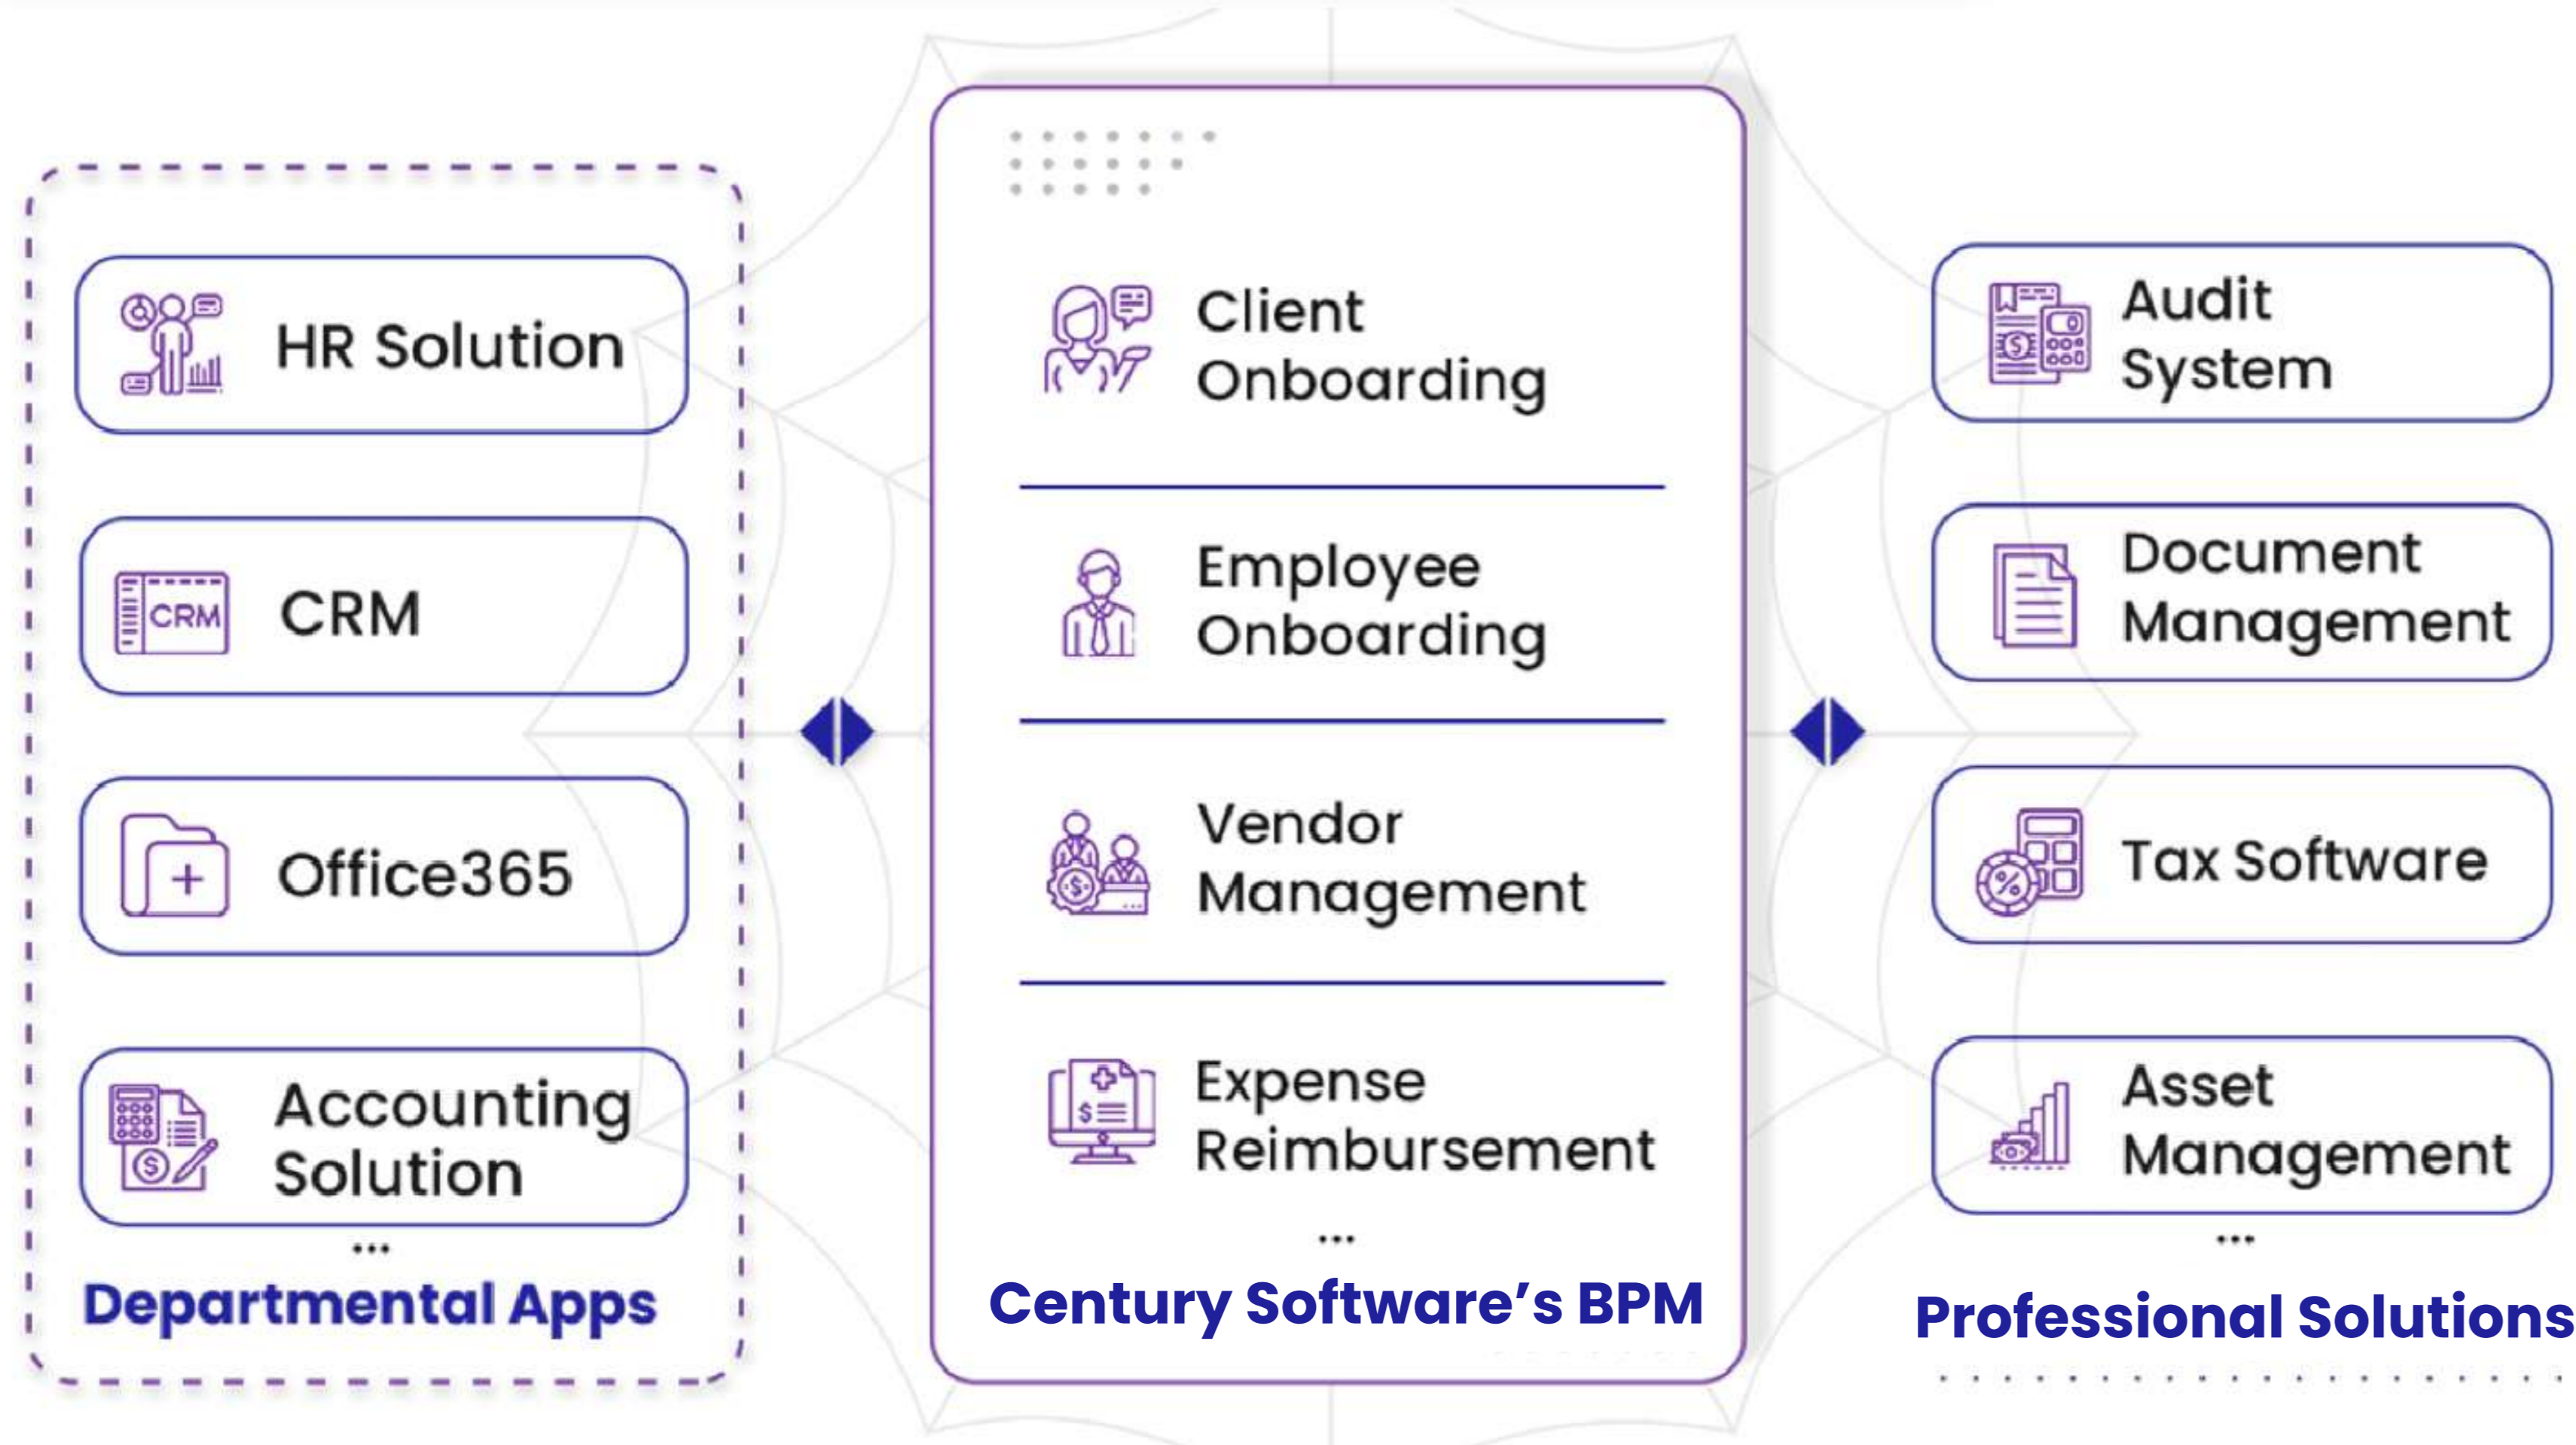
HR Solution

CRM

CRM

Office365

Accounting Solution

...

Departmental Apps

Client Onboarding

Employee Onboarding

Vendor Management

Expense Reimbursement

...

Century Software's BPM

Audit System

Document Management

Tax Software

Asset Management

...

Professional Solutions